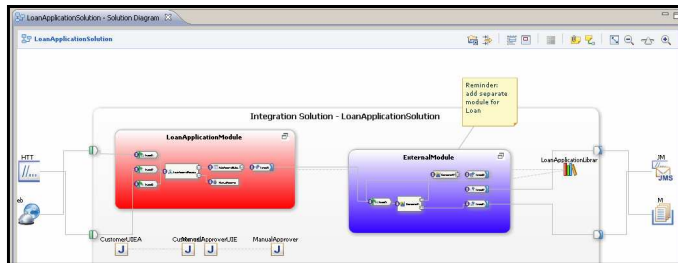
LoanApplicationSolution - Solution Diagram

LoanApplicationSolution

Reminder: add separate module for Loan

Integration Solution - LoanApplicationSolution

LoanApplicationModule

ExternalModule

LoanApplicationLibrar

HTT

eb

CustomerUSEA

CustomerManualApproverUSE

ManualApprover

JM

JMS

M